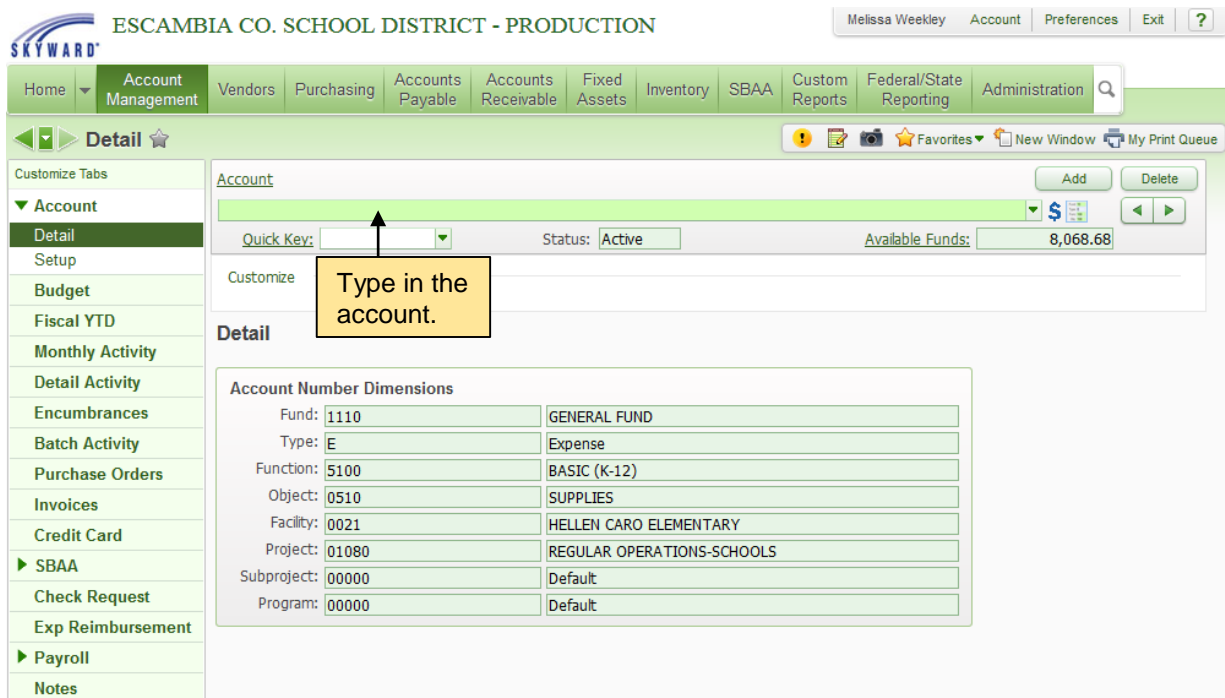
SKYWARD®

ESCAMBIA CO. SCHOOL DISTRICT - PRODUCTION

Melissa Weekley | Account | Preferences | Exit | ?

Home | Account Management | Vendors | Purchasing | Accounts Payable | Accounts Receivable | Fixed Assets | Inventory | SBAA | Custom Reports | Federal/State Reporting | Administration

Detail

Favorites | New Window | My Print Queue

Customize Tabs
Account
Detail
Setup
Budget
Fiscal YTD
Monthly Activity
Detail Activity
Encumbrances
Batch Activity
Purchase Orders
Invoices
Credit Card
SBAA
Check Request
Exp Reimbursement
Payroll
Notes

Account

Add | Delete

Quick Key: | Status: Active | Available Funds: 8,068.68

Customize

Type in the account.

Detail

Account Number Dimensions

| | | |
|---|---|---|
| Fund: | 1110 | GENERAL FUND |
| Type: | E | Expense |
| Function: | 5100 | BASIC (K-12) |
| Object: | 0510 | SUPPLIES |
| Facility: | 0021 | HELLEN CARO ELEMENTARY |
| Project: | 01080 | REGULAR OPERATIONS-SCHOOLS |
| Subproject: | 00000 | Default |
| Program: | 00000 | Default |